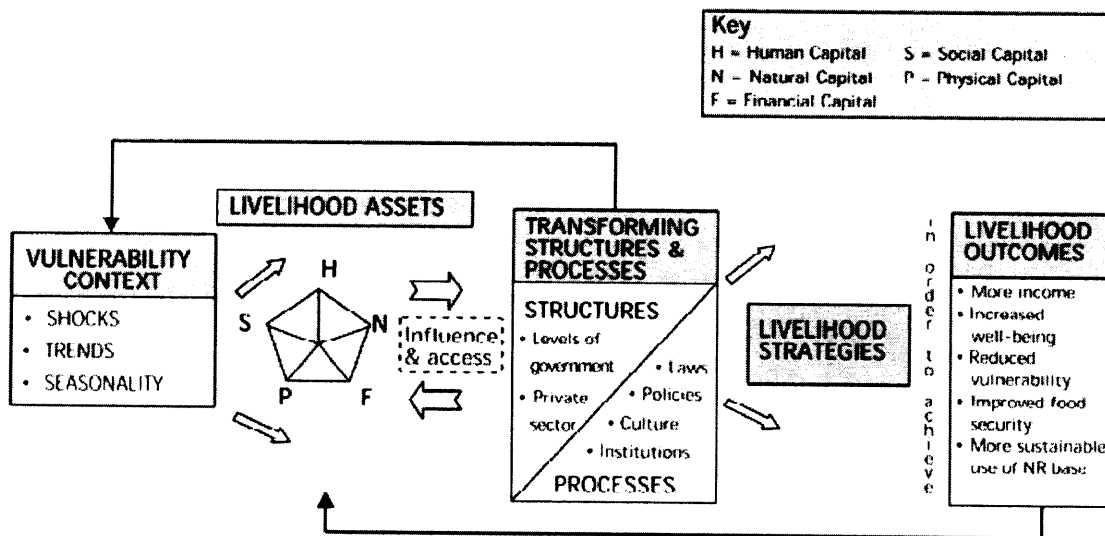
Key
H = Human Capital S = Social Capital
N = Natural Capital P = Physical Capital
F = Financial Capital

LIVELIHOOD ASSETS

VULNERABILITY CONTEXT
• SHOCKS
• TRENDS
• SEASONALITY

H
S
N
P
F

Influence & access

TRANSFORMING STRUCTURES & PROCESSES

STRUCTURES
• Levels of government
• Private sector
• Laws
• Policies
• Culture
• Institutions
PROCESSES

LIVELIHOOD STRATEGIES

in order to achieve

LIVELIHOOD OUTCOMES
• More income
• Increased well-being
• Reduced vulnerability
• Improved food security
• More sustainable use of NR base